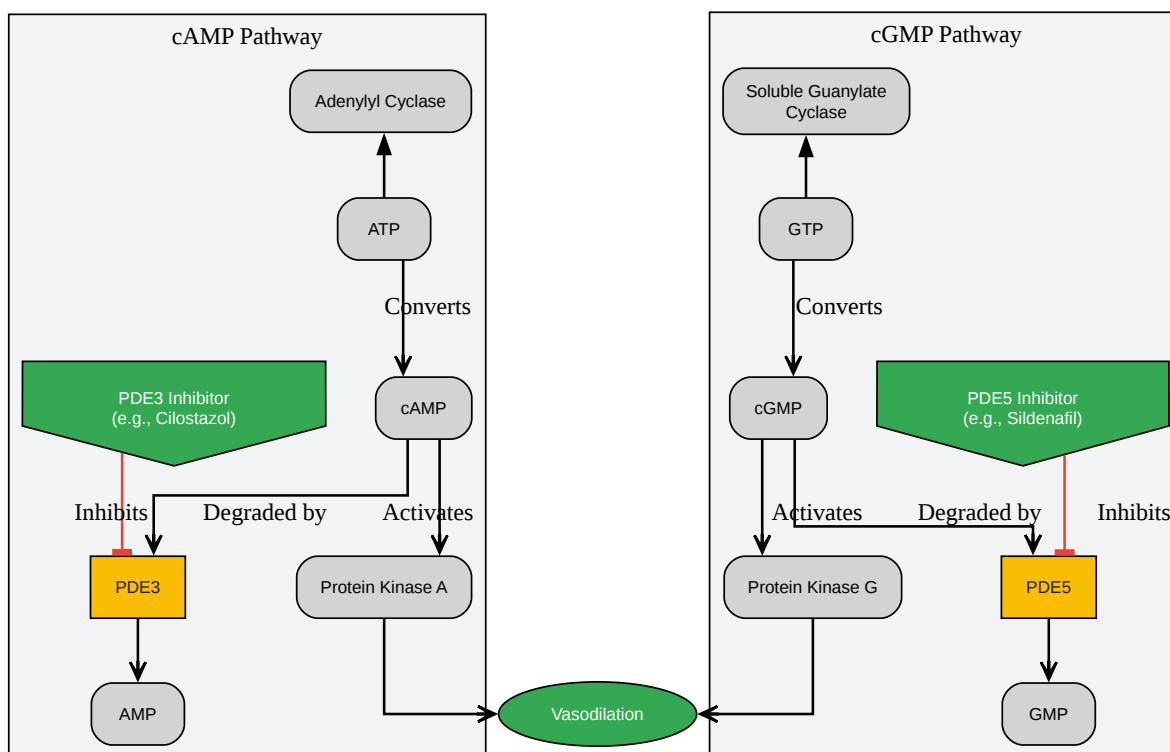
cAMP Pathway

Adenylyl Cyclase

ATP

Converts

cAMP

PDE3 Inhibitor
(e.g., Cilostazol)

Inhibits

Degraded by

Activates

PDE3

Protein Kinase A

AMP

cGMP Pathway

Soluble Guanylate Cyclase

GTP

Converts

cGMP

PDE5 Inhibitor
(e.g., Sildenafil)

Activates

Degraded by

Inhibits

Protein Kinase G

PDE5

GMP

Vasodilation